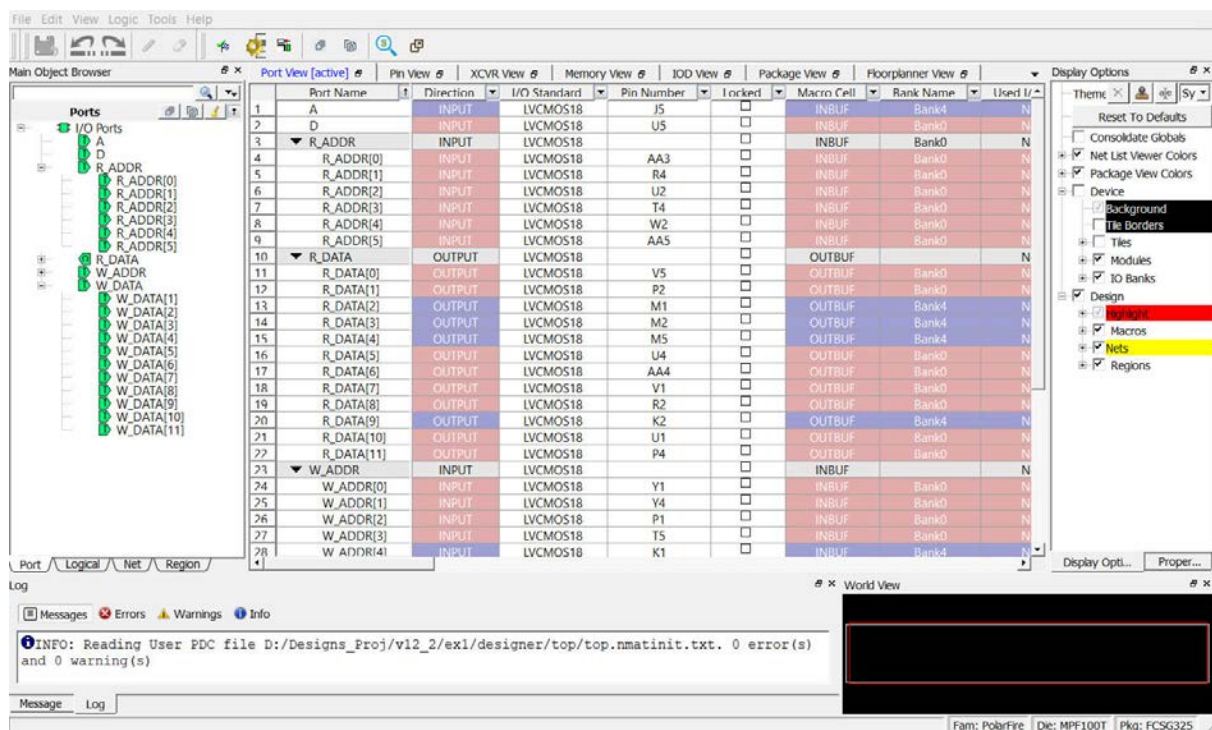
File Edit View Logic Tools Help

Main Object Browser

Ports

I/O Ports
A
D
R_ADDR
R_ADDR[0]
R_ADDR[1]
R_ADDR[2]
R_ADDR[3]
R_ADDR[4]
R_ADDR[5]
R_DATA
W_ADDR
W_DATA
W_DATA[1]
W_DATA[2]
W_DATA[3]
W_DATA[4]
W_DATA[5]
W_DATA[6]
W_DATA[7]
W_DATA[8]
W_DATA[9]
W_DATA[10]
W_DATA[11]

Port / Logical / Net / Region

Port View [active] | Pin View | XCVR View | Memory View | IOD View | Package View | Floorplanner View

| | Port Name | Direction | I/O Standard | Pin Number | Locked | Macro Cell | Bank Name | Used I/ |
|---|---|---|---|---|---|---|---|---|
| 1 | A | INPUT | LVCMOS18 | J5 | ☐ | INBUF | Bank4 | N |
| 2 | D | INPUT | LVCMOS18 | U5 | ☐ | INBUF | Bank0 | N |
| 3 | ▼ R_ADDR | INPUT | LVCMOS18 | | ☐ | INBUF | Bank0 | N |
| 4 | R_ADDR[0] | INPUT | LVCMOS18 | AA3 | ☐ | INBUF | Bank0 | N |
| 5 | R_ADDR[1] | INPUT | LVCMOS18 | R4 | ☐ | INBUF | Bank0 | N |
| 6 | R_ADDR[2] | INPUT | LVCMOS18 | U2 | ☐ | INBUF | Bank0 | N |
| 7 | R_ADDR[3] | INPUT | LVCMOS18 | T4 | ☐ | INBUF | Bank0 | N |
| 8 | R_ADDR[4] | INPUT | LVCMOS18 | W2 | ☐ | INBUF | Bank0 | N |
| 9 | R_ADDR[5] | INPUT | LVCMOS18 | AA5 | ☐ | INBUF | Bank0 | N |
| 10 | ▼ R_DATA | OUTPUT | LVCMOS18 | | ☐ | OUTBUF | | N |
| 11 | R_DATA[0] | OUTPUT | LVCMOS18 | V5 | ☐ | OUTBUF | Bank0 | N |
| 12 | R_DATA[1] | OUTPUT | LVCMOS18 | P2 | ☐ | OUTBUF | Bank0 | N |
| 13 | R_DATA[2] | OUTPUT | LVCMOS18 | M1 | ☐ | OUTBUF | Bank4 | N |
| 14 | R_DATA[3] | OUTPUT | LVCMOS18 | M2 | ☐ | OUTBUF | Bank4 | N |
| 15 | R_DATA[4] | OUTPUT | LVCMOS18 | M5 | ☐ | OUTBUF | Bank4 | N |
| 16 | R_DATA[5] | OUTPUT | LVCMOS18 | U4 | ☐ | OUTBUF | Bank0 | N |
| 17 | R_DATA[6] | OUTPUT | LVCMOS18 | AA4 | ☐ | OUTBUF | Bank0 | N |
| 18 | R_DATA[7] | OUTPUT | LVCMOS18 | V1 | ☐ | OUTBUF | Bank0 | N |
| 19 | R_DATA[8] | OUTPUT | LVCMOS18 | R2 | ☐ | OUTBUF | Bank0 | N |
| 20 | R_DATA[9] | OUTPUT | LVCMOS18 | K2 | ☐ | OUTBUF | Bank4 | N |
| 21 | R_DATA[10] | OUTPUT | LVCMOS18 | U1 | ☐ | OUTBUF | Bank0 | N |
| 22 | R_DATA[11] | OUTPUT | LVCMOS18 | P4 | ☐ | OUTBUF | Bank0 | N |
| 23 | ▼ W_ADDR | INPUT | LVCMOS18 | | ☐ | INBUF | | N |
| 24 | W_ADDR[0] | INPUT | LVCMOS18 | Y1 | ☐ | INBUF | Bank0 | N |
| 25 | W_ADDR[1] | INPUT | LVCMOS18 | Y4 | ☐ | INBUF | Bank0 | N |
| 26 | W_ADDR[2] | INPUT | LVCMOS18 | P1 | ☐ | INBUF | Bank0 | N |
| 27 | W_ADDR[3] | INPUT | LVCMOS18 | T5 | ☐ | INBUF | Bank0 | N |
| 28 | W_ADDR[4] | INPUT | LVCMOS18 | K1 | ☐ | INBUF | Bank4 | N |

Display Options
Theme | Sy
Reset To Defaults
Consolidate Globals
Net List Viewer Colors
Package View Colors
Device
Background
Tile Borders
Tiles
Modules
IO Banks
Design
Highlight
Macros
Nets
Regions

Display Opti... | Proper...

Log
Messages | Errors | Warnings | Info

INFO: Reading User PDC file D:/Designs_Proj/v12_2/ex1/designer/top/top.nmatinit.txt. 0 error(s) and 0 warning(s)

Message | Log

World View

Fam: PolarFire | Die: MPF100T | Pkg: FCSG325